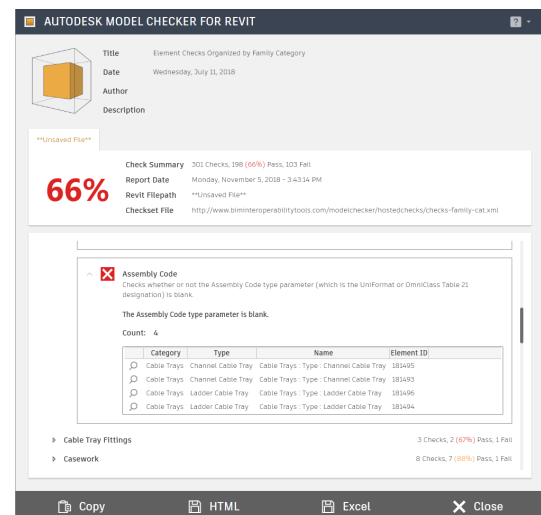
AUTODESK MODEL CHECKER FOR REVIT

?

Title Element Checks Organized by Family Category
Date Wednesday, July 11, 2018
Author
Description

**Unsaved File**

66%

Check Summary 301 Checks, 198 (66%) Pass, 103 Fail
Report Date Monday, November 5, 2018 – 3:43:14 PM
Revit Filepath **Unsaved File**
Checkset File http://www.biminteroperabilitytools.com/modelchecker/hostedchecks/checks-family-cat.xml

Assembly Code
Checks whether or not the Assembly Code type parameter (which is the UniFormat or OmniClass Table 21 designation) is blank.

The Assembly Code type parameter is blank.

Count: 4

| | Category | Type | Name | Element ID |
|---|---|---|---|---|
| | Cable Trays | Channel Cable Tray | Cable Trays : Type : Channel Cable Tray | 181495 |
| | Cable Trays | Channel Cable Tray | Cable Trays : Type : Channel Cable Tray | 181493 |
| | Cable Trays | Ladder Cable Tray | Cable Trays : Type : Ladder Cable Tray | 181496 |
| | Cable Trays | Ladder Cable Tray | Cable Trays : Type : Ladder Cable Tray | 181494 |

Cable Tray Fittings 3 Checks, 2 (67%) Pass, 1 Fail
Casework 8 Checks, 7 (88%) Pass, 1 Fail

Copy HTML Excel Close